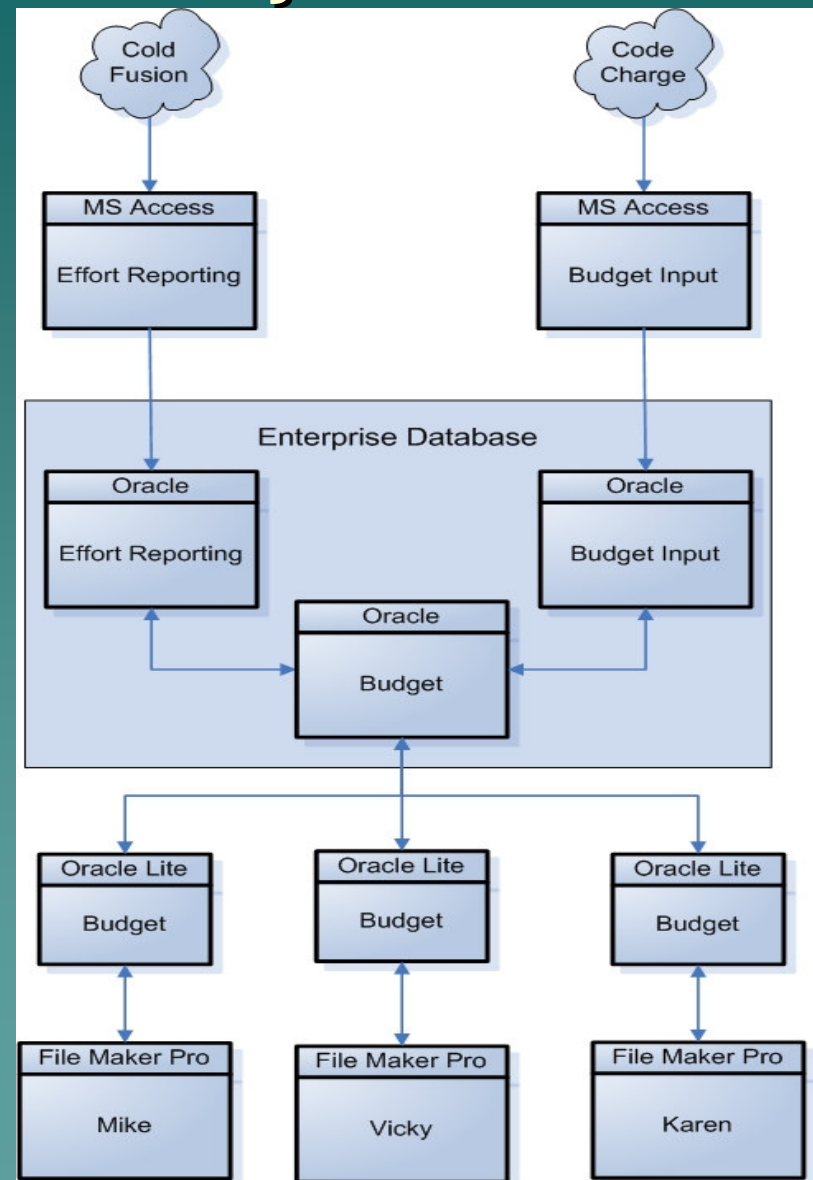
Cold Fusion

Code Charge

MS Access
Effort Reporting

MS Access
Budget Input

Enterprise Database

Oracle
Effort Reporting

Oracle
Budget Input

Oracle
Budget

Oracle Lite
Budget

Oracle Lite
Budget

Oracle Lite
Budget

File Maker Pro
Mike

File Maker Pro
Vicky

File Maker Pro
Karen